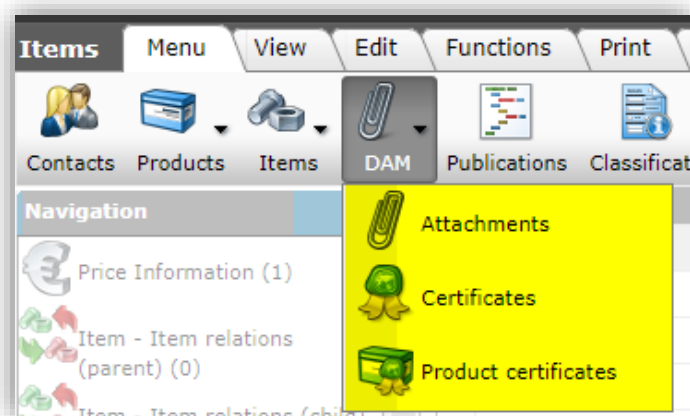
Items Menu View Edit Functions Print

Contacts Products Items DAM Publications Classificat

Navigation

Price Information (1)

Item - Item relations (parent) (0)

Attachments

Certificates

Product certificates